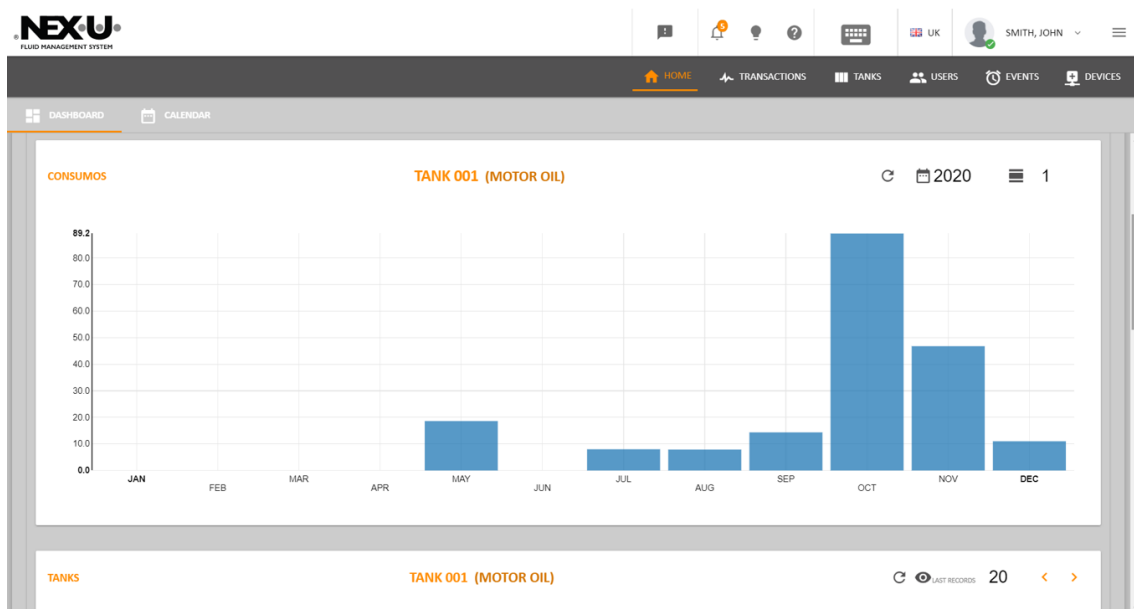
NEX-U
FLUID MANAGEMENT SYSTEM

5

UK SMITH, JOHN

HOME TRANSACTIONS TANKS USERS EVENTS DEVICES

DASHBOARD CALENDAR

CONSUMOS

TANK 001 (MOTOR OIL)

2020 1

89.2
80.0
70.0
60.0
50.0
40.0
30.0
20.0
10.0
0.0

JAN FEB MAR APR MAY JUN JUL AUG SEP OCT NOV DEC

TANKS

TANK 001 (MOTOR OIL)

LAST RECORDS 20